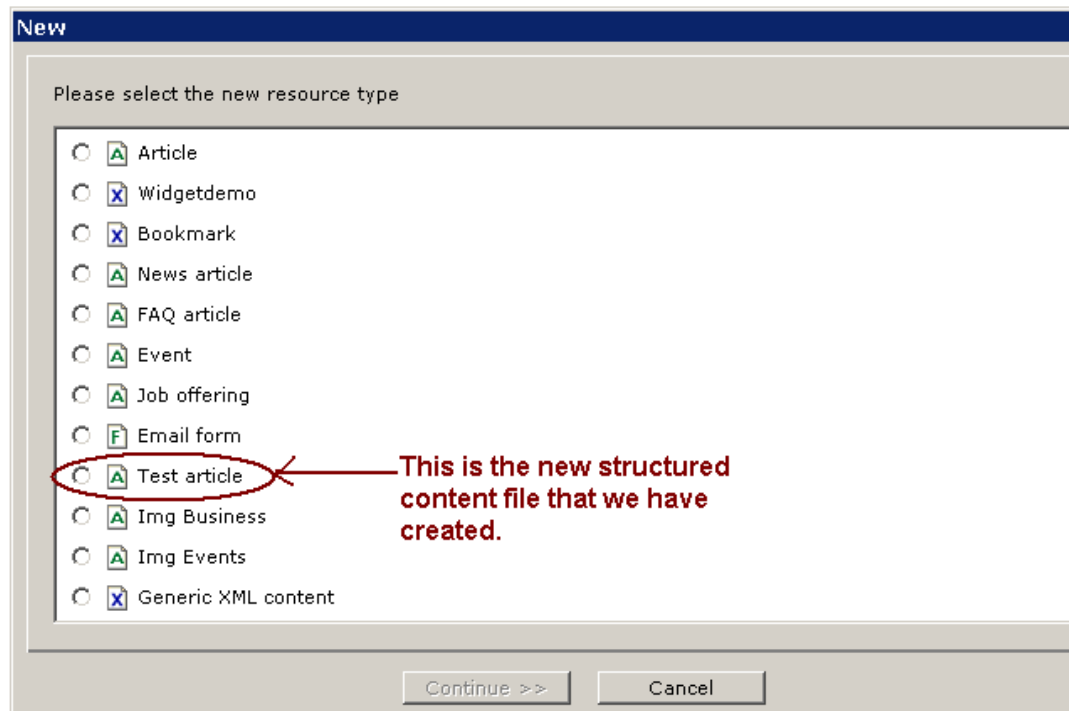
New

Please select the new resource type

A Article
X Widgetdemo
X Bookmark
A News article
A FAQ article
A Event
A Job offering
F Email form
A Test article
A Img Business
A Img Events
X Generic XML content

This is the new structured content file that we have created.

Continue >>
Cancel